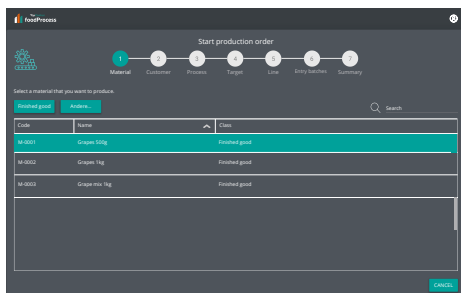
The foodProcess

Start production order

1 Material
2 Customer
3 Process
4 Target
5 Line
6 Entry batches
7 Summary

Select a material that you want to produce.

Finished good
Andere...

Search

| Code | Name | Class |
|---|---|---|
| M-0001 | Grapes 500g | Finished good |
| M-0002 | Grapes 1kg | Finished good |
| M-0003 | Grape mix 1kg | Finished good |

CANCEL